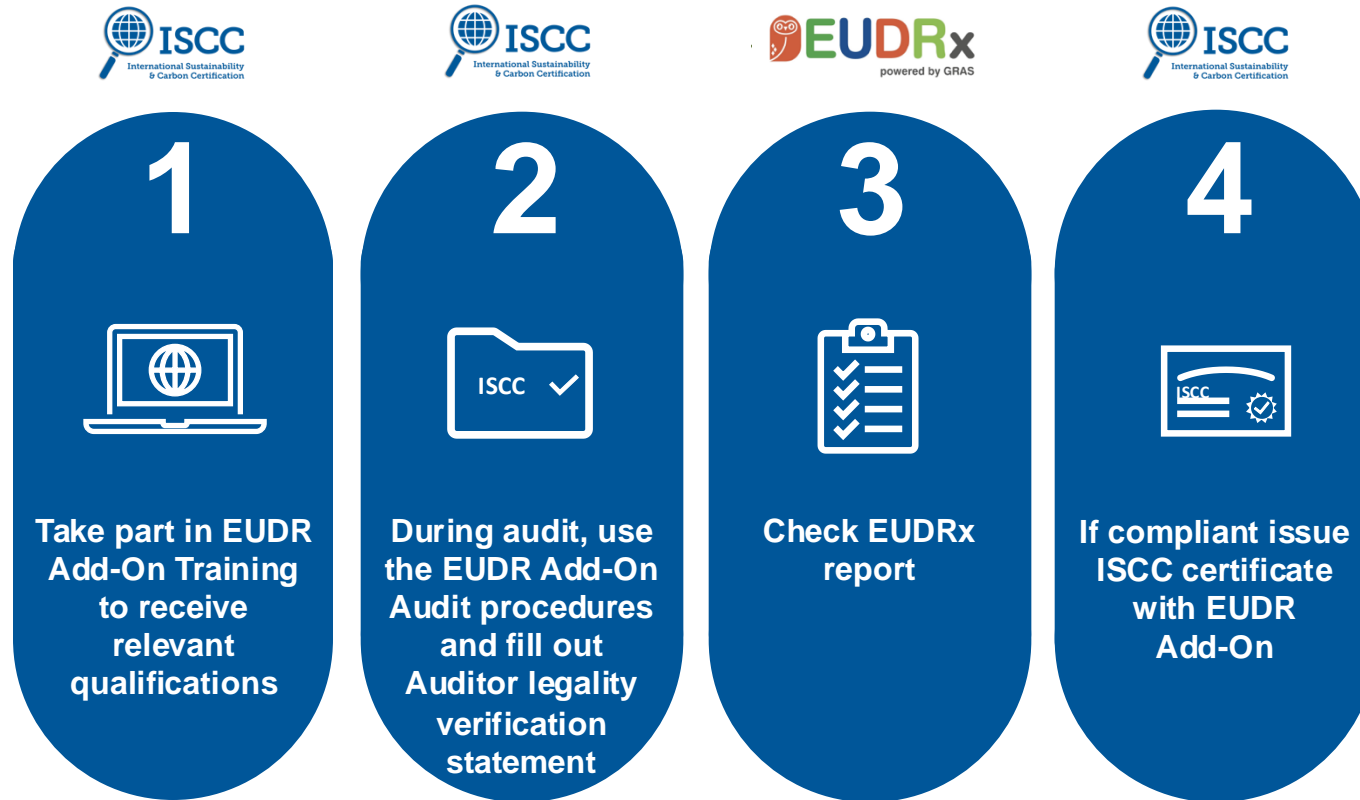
ISCC
International Sustainability & Carbon Certification

ISCC
International Sustainability & Carbon Certification

EUDRx
powered by GRAS

ISCC
International Sustainability & Carbon Certification

1

Take part in EUDR Add-On Training to receive relevant qualifications

2

ISCC

During audit, use the EUDR Add-On Audit procedures and fill out Auditor legality verification statement

3

Check EUDRx report

4

ISCC

If compliant issue ISCC certificate with EUDR Add-On